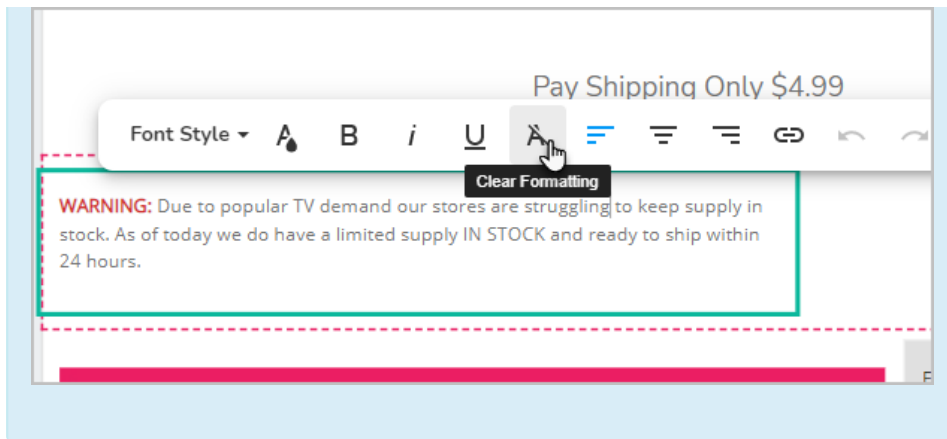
Pay Shipping Only $4.99

Font Style

B

i

U

Clear Formatting

WARNING: Due to popular TV demand our stores are struggling to keep supply in stock. As of today we do have a limited supply IN STOCK and ready to ship within 24 hours.